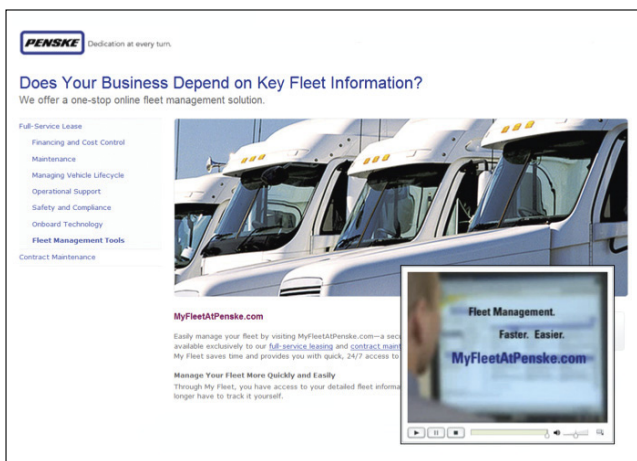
PENSKE Dedication at every turn.

Does Your Business Depend on Key Fleet Information?
We offer a one-stop online fleet management solution.

Full-Service Lease
Financing and Cost Control
Maintenance
Managing Vehicle Lifecycle
Operational Support
Safety and Compliance
Onboard Technology
Fleet Management Tools
Contract Maintenance

MyFleetAtPenske.com

Easily manage your fleet by visiting MyFleetAtPenske.com—a sec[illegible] available exclusively to our full-service leasing and contract maint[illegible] My Fleet saves time and provides you with quick, 24/7 access to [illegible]

Manage Your Fleet More Quickly and Easily
Through My Fleet, you have access to your detailed fleet informa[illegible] longer have to track it yourself.

Fleet Management.
Faster. Easier.
MyFleetAtPenske.com